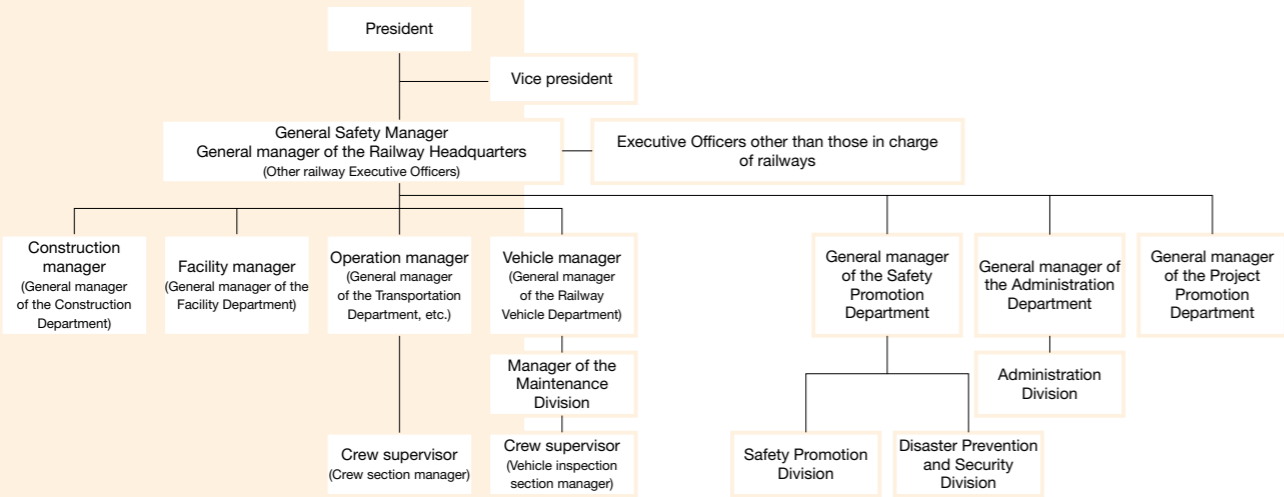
President

Vice president

General Safety Manager
General manager of the Railway Headquarters
(Other railway Executive Officers)

Executive Officers other than those in charge of railways

Construction manager
(General manager of the Construction Department)

Facility manager
(General manager of the Facility Department)

Operation manager
(General manager of the Transportation Department, etc.)

Vehicle manager
(General manager of the Railway Vehicle Department)

General manager of the Safety Promotion Department

General manager of the Administration Department

General manager of the Project Promotion Department

Manager of the Maintenance Division

Administration Division

Crew supervisor
(Crew section manager)

Crew supervisor
(Vehicle inspection section manager)

Safety Promotion Division

Disaster Prevention and Security Division